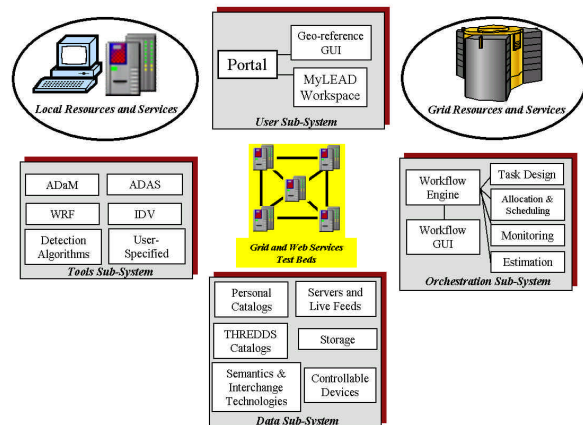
Local Resources and Services

Portal

Geo-reference GUI

MyLEAD Workspace

User Sub-System

Grid Resources and Services

ADaM

ADAS

WRF

IDV

Detection Algorithms

User-Specified

Tools Sub-System

Grid and Web Services Test Beds

Workflow Engine

Workflow GUI

Task Design

Allocation & Scheduling

Monitoring

Estimation

Orchestration Sub-System

Personal Catalogs

Servers and Live Feeds

THREDDS Catalogs

Storage

Semantics & Interchange Technologies

Controllable Devices

Data Sub-System